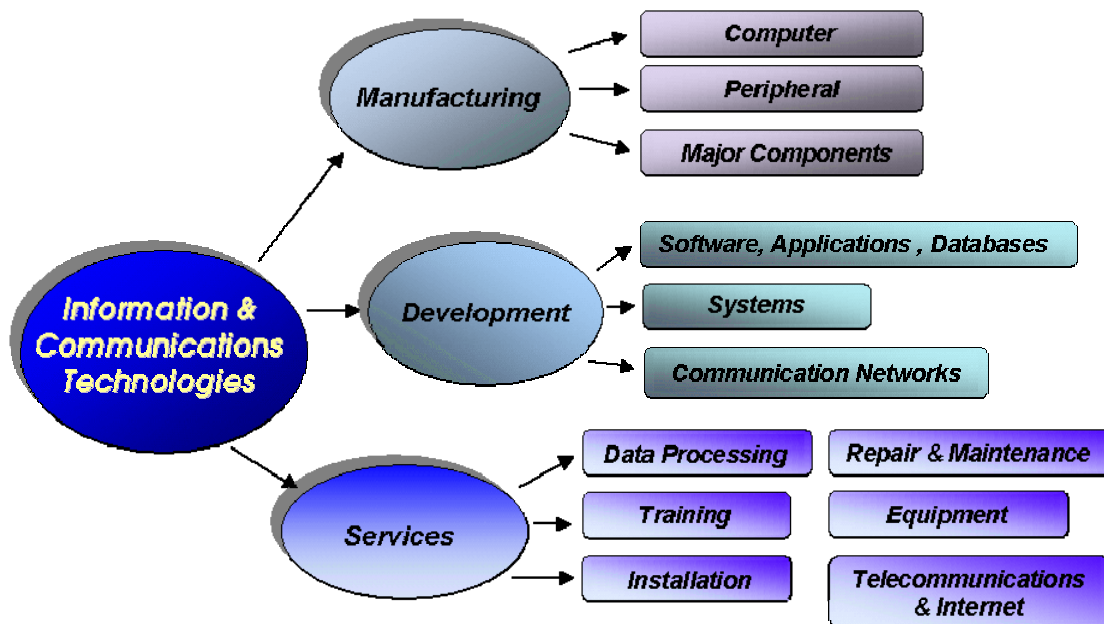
Information & Communications Technologies

Manufacturing

Computer

Peripheral

Major Components

Development

Software, Applications , Databases

Systems

Communication Networks

Services

Data Processing

Repair & Maintenance

Training

Equipment

Installation

Telecommunications & Internet